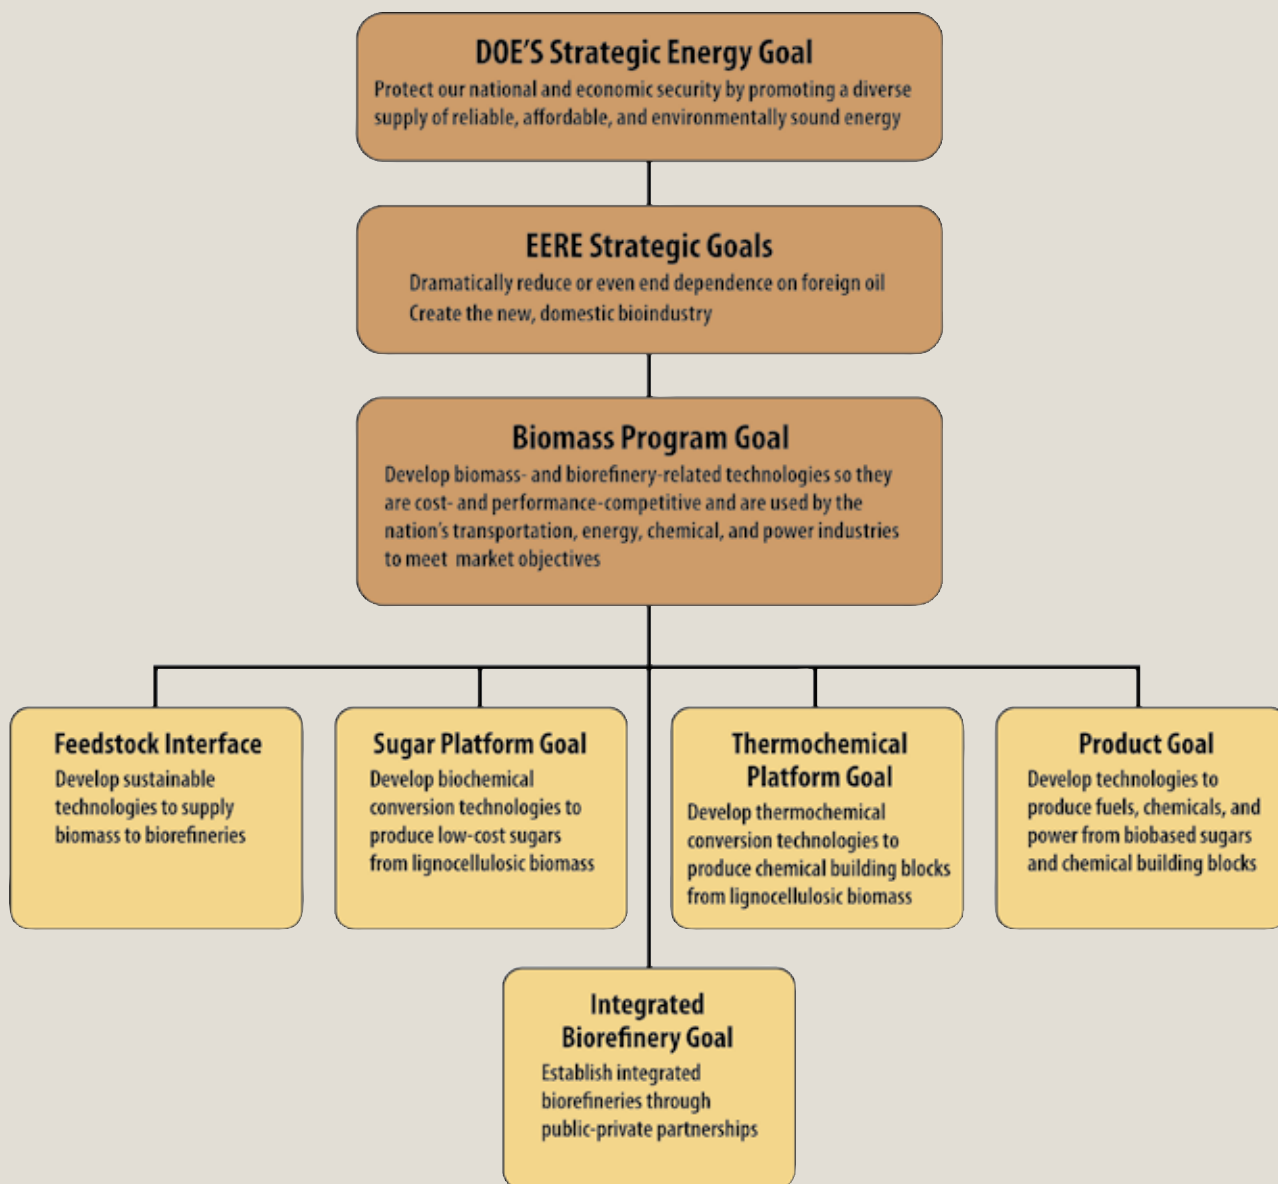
DOE'S Strategic Energy Goal
Protect our national and economic security by promoting a diverse supply of reliable, affordable, and environmentally sound energy

EERE Strategic Goals
Dramatically reduce or even end dependence on foreign oil
Create the new, domestic bioindustry

Biomass Program Goal
Develop biomass- and biorefinery-related technologies so they are cost- and performance-competitive and are used by the nation's transportation, energy, chemical, and power industries to meet market objectives

Feedstock Interface
Develop sustainable technologies to supply biomass to biorefineries

Sugar Platform Goal
Develop biochemical conversion technologies to produce low-cost sugars from lignocellulosic biomass

Thermochemical Platform Goal
Develop thermochemical conversion technologies to produce chemical building blocks from lignocellulosic biomass

Product Goal
Develop technologies to produce fuels, chemicals, and power from biobased sugars and chemical building blocks

Integrated Biorefinery Goal
Establish integrated biorefineries through public-private partnerships